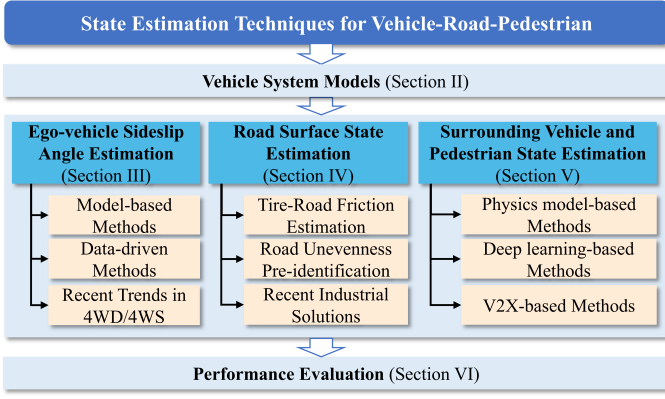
State Estimation Techniques for Vehicle-Road-Pedestrian

Vehicle System Models (Section II)

Ego-vehicle Sideslip Angle Estimation (Section III)

Model-based Methods

Data-driven Methods

Recent Trends in 4WD/4WS

Road Surface State Estimation (Section IV)

Tire-Road Friction Estimation

Road Unevenness Pre-identification

Recent Industrial Solutions

Surrounding Vehicle and Pedestrian State Estimation (Section V)

Physics model-based Methods

Deep learning-based Methods

V2X-based Methods

Performance Evaluation (Section VI)